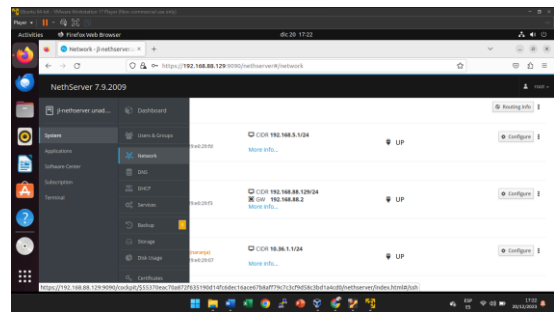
Ubuntu 64-bit - VMware Workstation 17 Player (Non-commercial use only)

Player

Activities Firefox Web Browser dic 20 17:22

Network - jl-nethserver ×

https://192.168.88.129:9090/nethserver#/network

NethServer 7.9.2009

root

jl-nethserver.unad...

Dashboard

System

Applications

Software Center

Subscription

Terminal

Users & Groups

Network

DNS

DHCP

Services

Backup

Storage

Disk Usage

Certificates

Routing info

CIDR 192.168.5.1/24

More info...

UP

Configure

CIDR 192.168.88.129/24

GW 192.168.88.2

More info...

UP

Configure

CIDR 10.36.1.1/24

More info...

UP

Configure

https://192.168.88.129:9090/cockpit/$55370eac70a672f63519 0d14fc6dec16ace67b8aff79c7c3cf9d58c3bd1a4cd0/nethserver/index.html#/ssh

ESP ES

17:22 20/12/2023